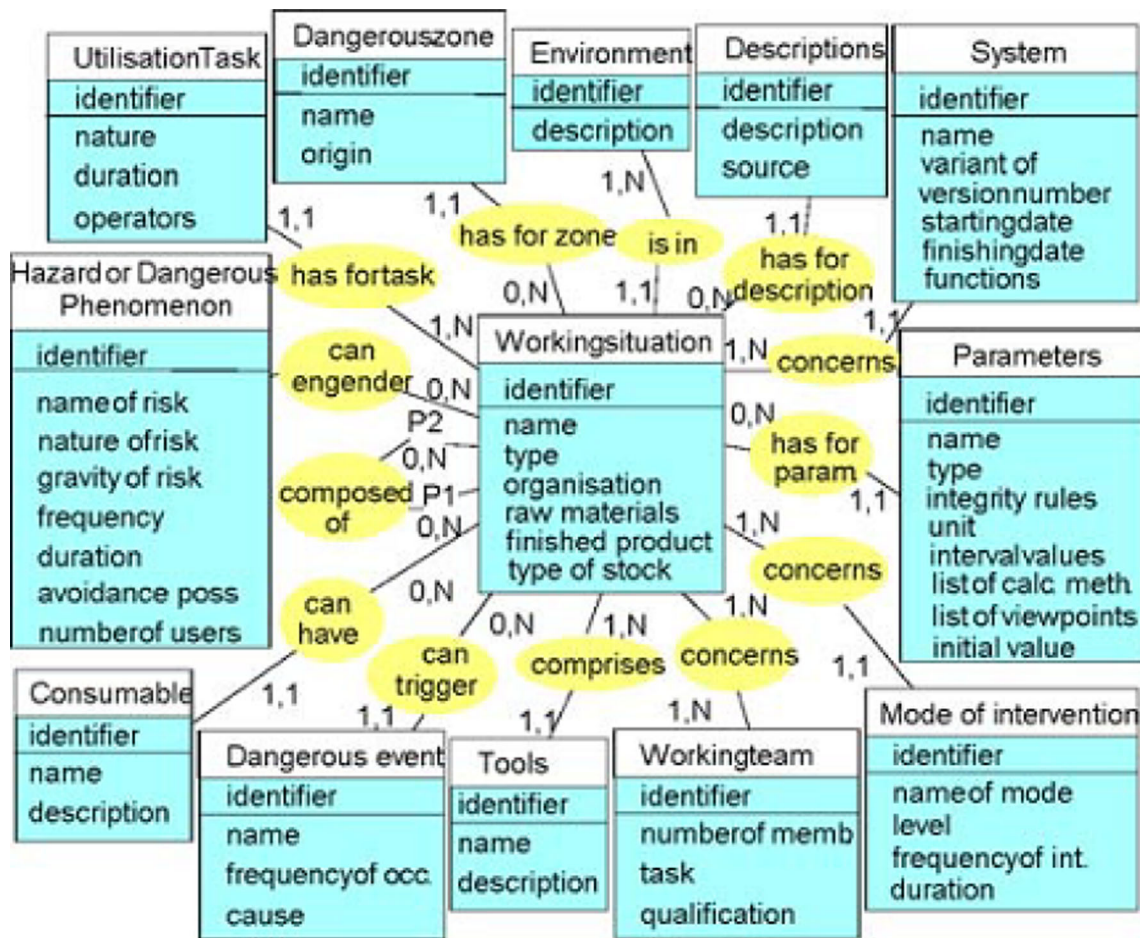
UtilisationTask
identifier
nature
duration
operators

Dangerouszone
identifier
name
origin

Environment
identifier
description

Descriptions
identifier
description
source

System
identifier
name
variant of
versionnumber
startingdate
finishingdate
functions

1,1
has fortask
1,1
has for zone
1,N
is in
1,1
has for description
0,N
1,1
0,N
1,1
1,N

Hazard or Dangerous Phenomenon
identifier
name of risk
nature of risk
gravity of risk
frequency
duration
avoidance poss
numberof users

can engender
0,N
P2
0,N
composed of
P1
0,N

Workingsituation
identifier
name
type
organisation
raw materials
finished product
type of stock

1,N
concerns
0,N
has for param
1,1

Parameters
identifier
name
type
integrity rules
unit
intervalvalues
list of calc meth.
list of viewpoints
initial value

1,N
concerns
can have
0,N
0,N
can trigger
1,N
comprises
1,N
concerns
1,1
1,1
1,1
1,1
1,N

Consumable
identifier
name
description

Dangerous event
identifier
name
frequencyof occ.
cause

Tools
identifier
name
description

Workingteam
identifier
numberof memb
task
qualification

Mode of intervention
identifier
nameof mode
level
frequencyof int.
duration